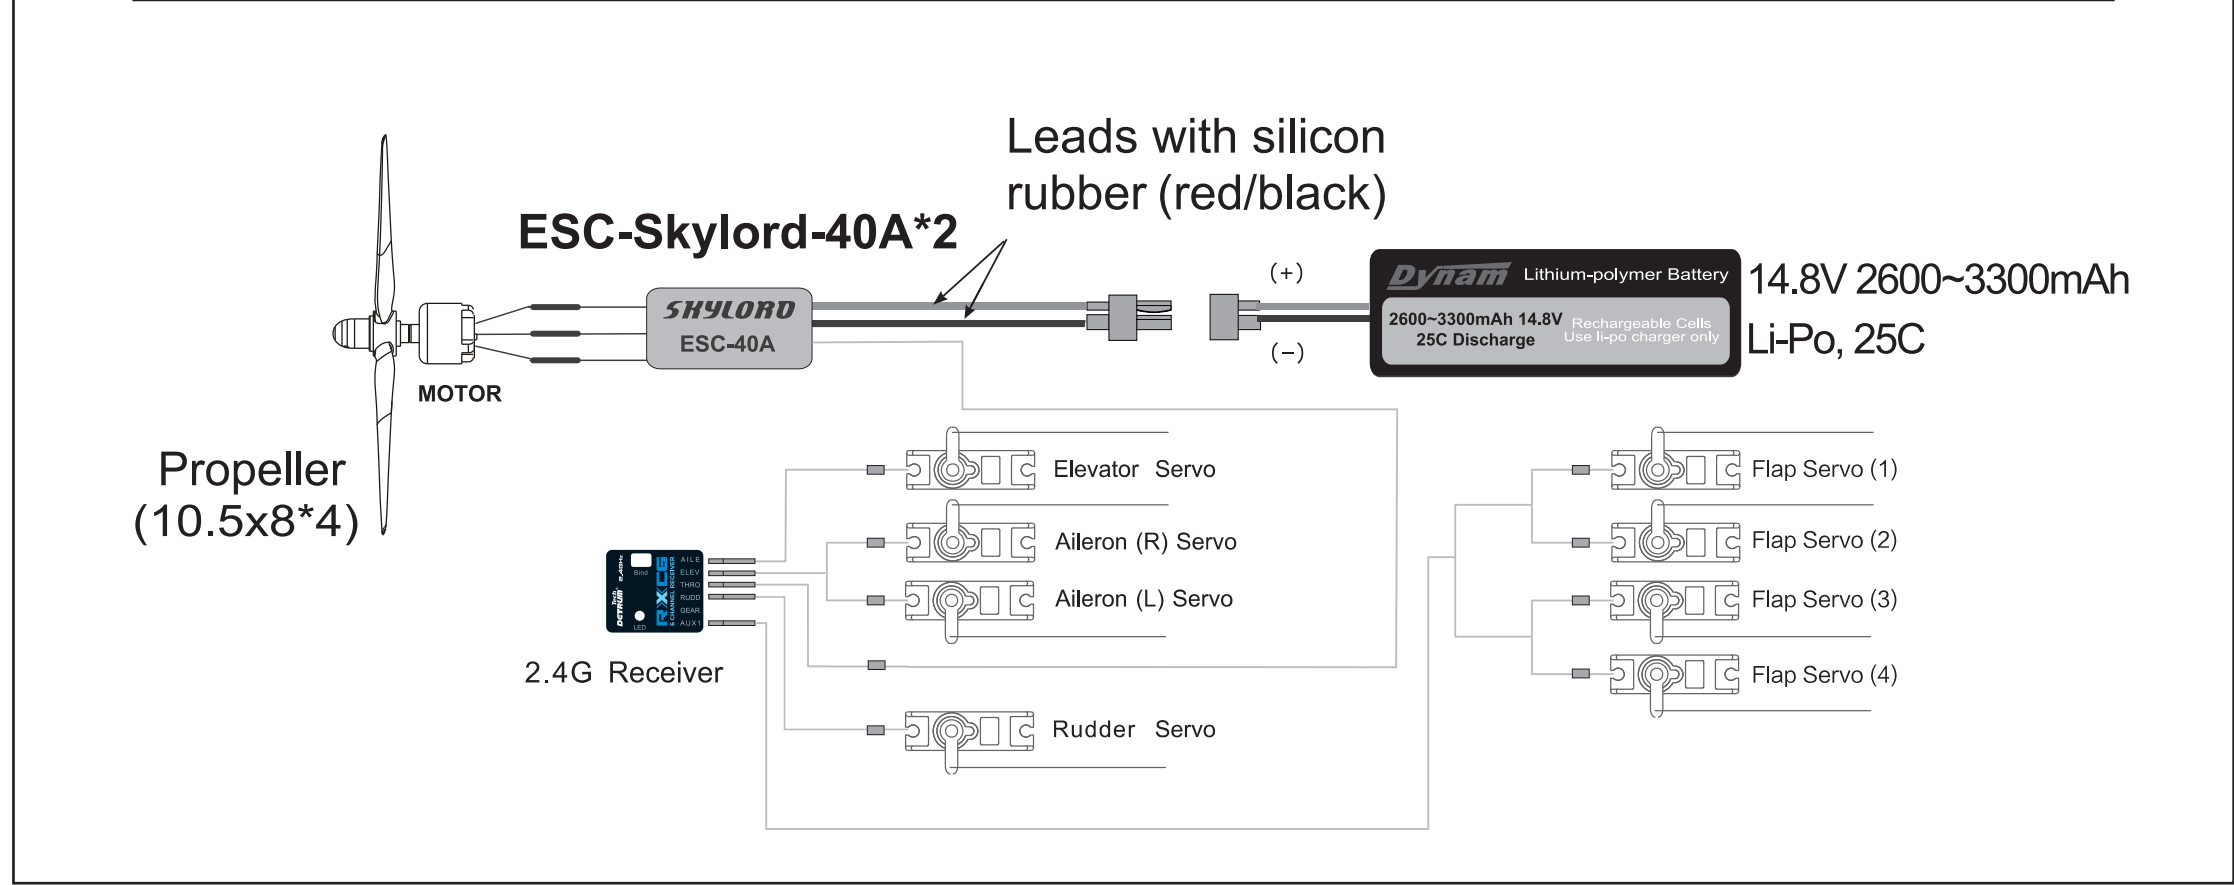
Leads with silicon rubber (red/black)

ESC-Skylord-40A*2

SKYLORD
ESC-40A

MOTOR

Propeller
(10.5x8*4)

(+)
(−)

Dynam Lithium-polymer Battery
2600~3300mAh 14.8V
25C Discharge
Rechargeable Cells
Use li-po charger only

14.8V 2600~3300mAh
Li-Po, 25C

Elevator Servo
Aileron (R) Servo
Aileron (L) Servo
Rudder Servo

Bind
2.4GHz
DETRUM
RXC6
AILE
ELEV
THRO
RUDD
GEAR
AUX1
LED

2.4G Receiver

Flap Servo (1)
Flap Servo (2)
Flap Servo (3)
Flap Servo (4)